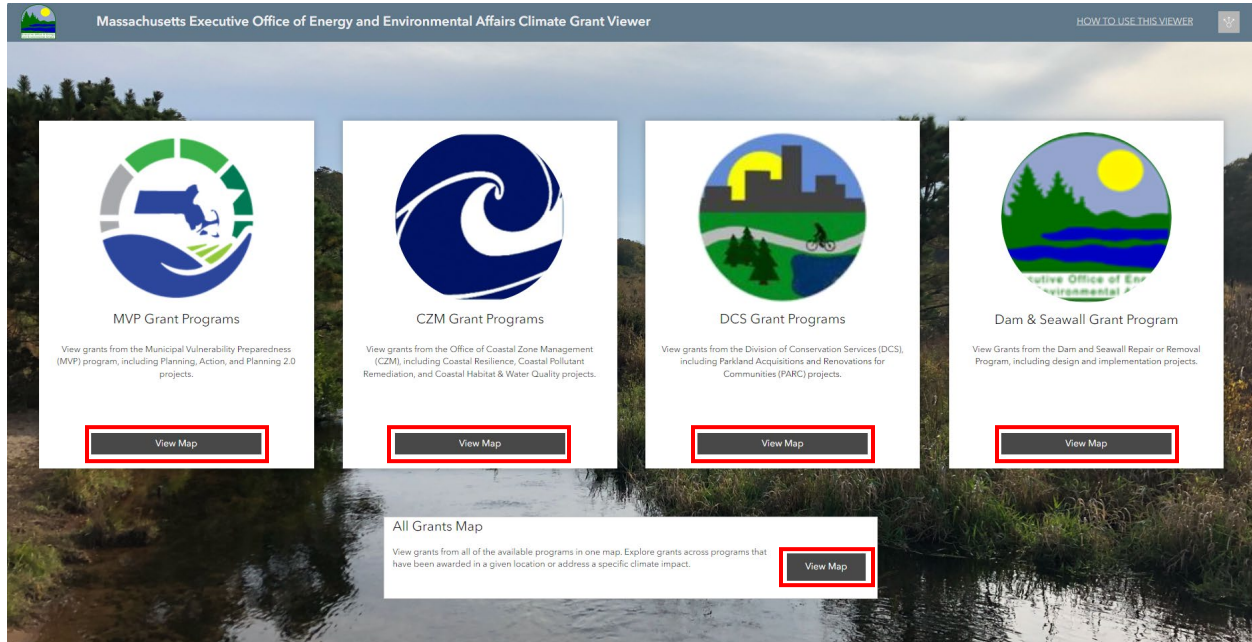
Massachusetts Executive Office of Energy and Environmental Affairs Climate Grant Viewer

HOW TO USE THIS VIEWER

MVP Grant Programs

View grants from the Municipal Vulnerability Preparedness (MVP) program, including Planning, Action, and Planning 2.0 projects.

View Map

CZM Grant Programs

View grants from the Office of Coastal Zone Management (CZM), including Coastal Resilience, Coastal Pollutant Remediation, and Coastal Habitat & Water Quality projects.

View Map

DCS Grant Programs

View grants from the Division of Conservation Services (DCS), including Parkland Acquisitions and Renovations for Communities (PARC) projects.

View Map

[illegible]ecutive Office of Ene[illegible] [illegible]nvironmental A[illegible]

Dam & Seawall Grant Program

View Grants from the Dam and Seawall Repair or Removal Program, including design and implementation projects.

View Map

All Grants Map

View grants from all of the available programs in one map. Explore grants across programs that have been awarded in a given location or address a specific climate impact.

View Map